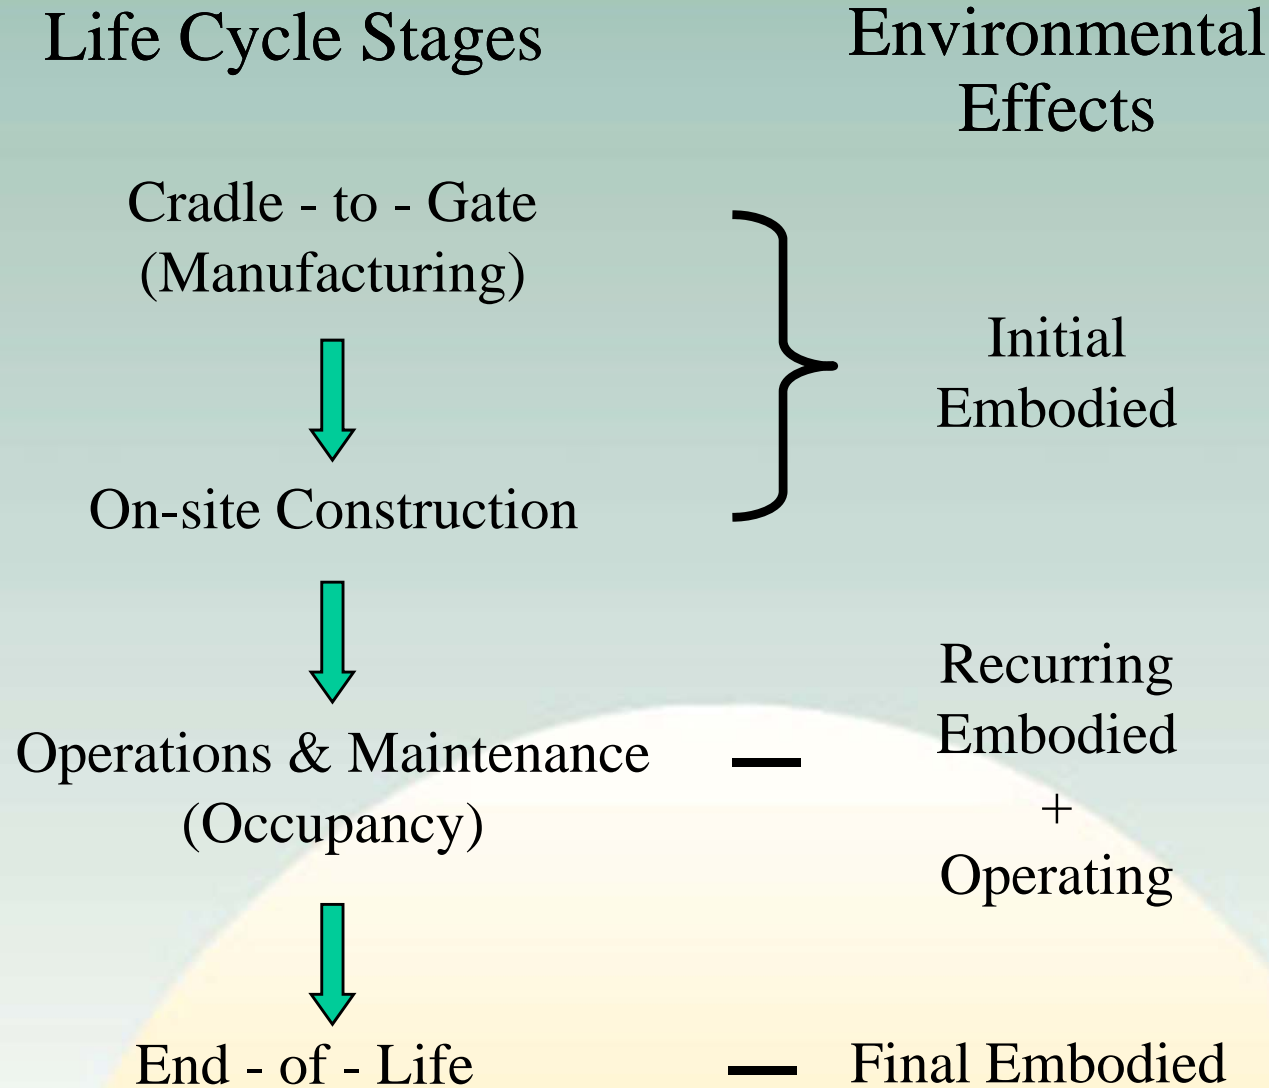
Life Cycle Stages

Environmental Effects

Cradle - to - Gate (Manufacturing)

On-site Construction

Initial Embodied

Operations & Maintenance (Occupancy)

Recurring Embodied
+
Operating

End - of - Life

Final Embodied